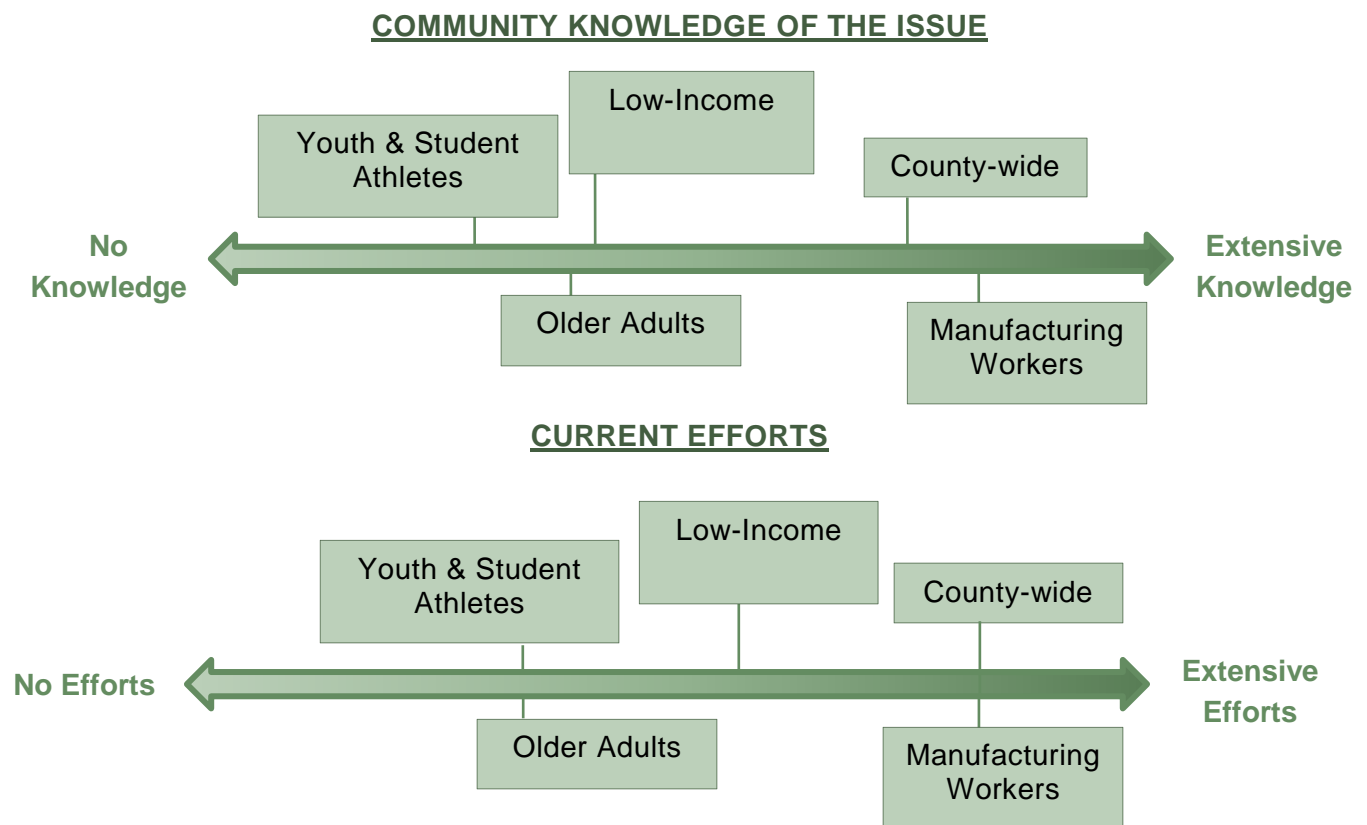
COMMUNITY KNOWLEDGE OF THE ISSUE

Youth & Student Athletes

Low-Income

County-wide

No Knowledge

Extensive Knowledge

Older Adults

Manufacturing Workers

CURRENT EFFORTS

Youth & Student Athletes

Low-Income

County-wide

No Efforts

Extensive Efforts

Older Adults

Manufacturing Workers